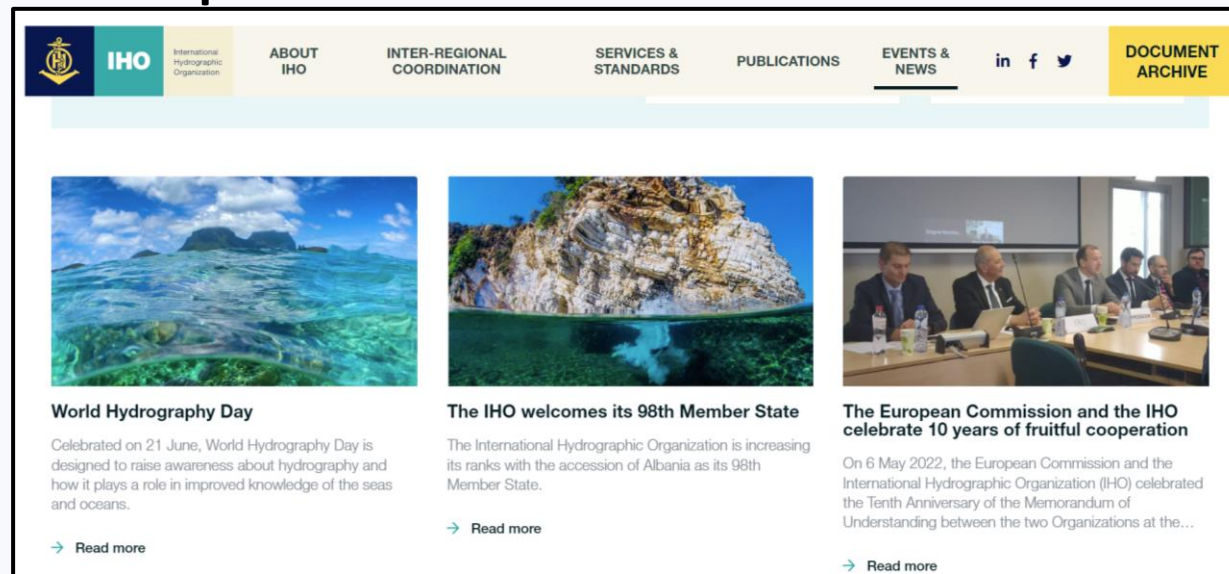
IHO International Hydrographic Organization

ABOUT IHO

INTER-REGIONAL COORDINATION

SERVICES & STANDARDS

PUBLICATIONS

EVENTS & NEWS

in f

DOCUMENT ARCHIVE

World Hydrography Day

Celebrated on 21 June, World Hydrography Day is designed to raise awareness about hydrography and how it plays a role in improved knowledge of the seas and oceans.

→ Read more

The IHO welcomes its 98th Member State

The International Hydrographic Organization is increasing its ranks with the accession of Albania as its 98th Member State.

→ Read more

The European Commission and the IHO celebrate 10 years of fruitful cooperation

On 6 May 2022, the European Commission and the International Hydrographic Organization (IHO) celebrated the Tenth Anniversary of the Memorandum of Understanding between the two Organizations at the...

→ Read more